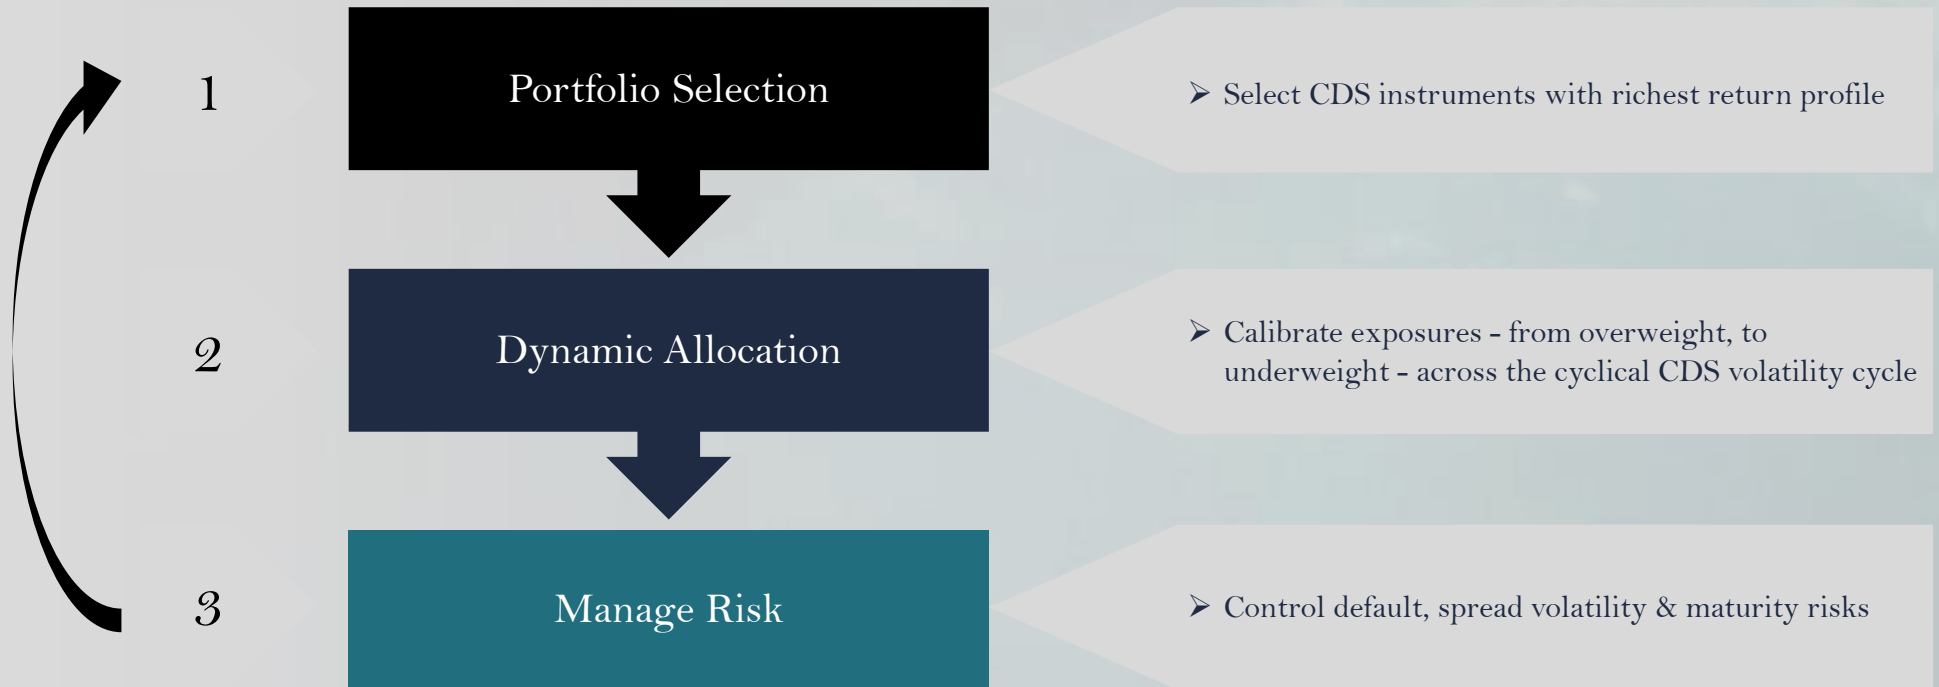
1

Portfolio Selection

➢ Select CDS instruments with richest return profile

2

Dynamic Allocation

➢ Calibrate exposures - from overweight, to underweight - across the cyclical CDS volatility cycle

3

Manage Risk

➢ Control default, spread volatility & maturity risks